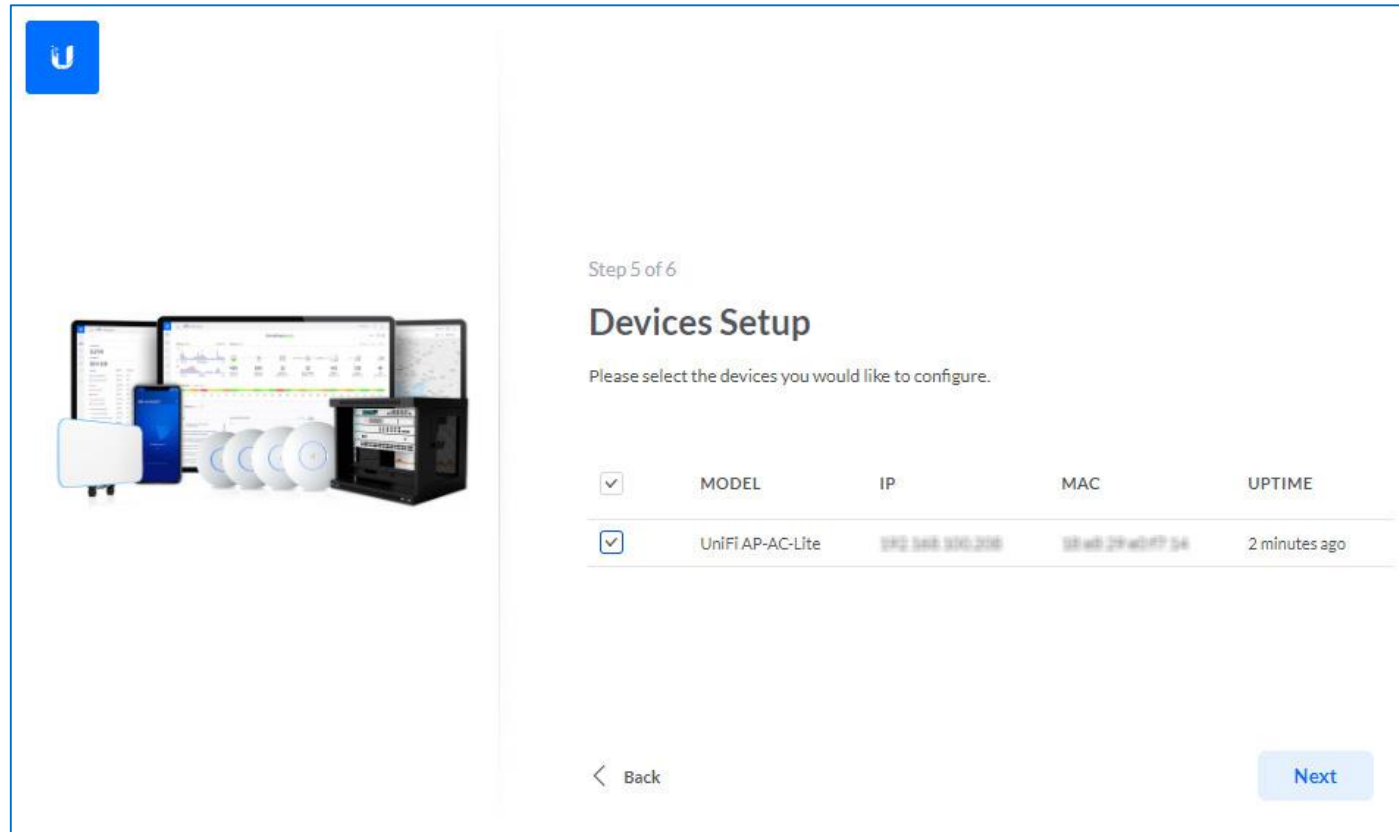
U

Step 5 of 6

Devices Setup

Please select the devices you would like to configure.

| | MODEL | IP | MAC | UPTIME |
|---|---|---|---|---|
| ✓ | UniFi AP-AC-Lite | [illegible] | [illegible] | 2 minutes ago |

< Back

Next